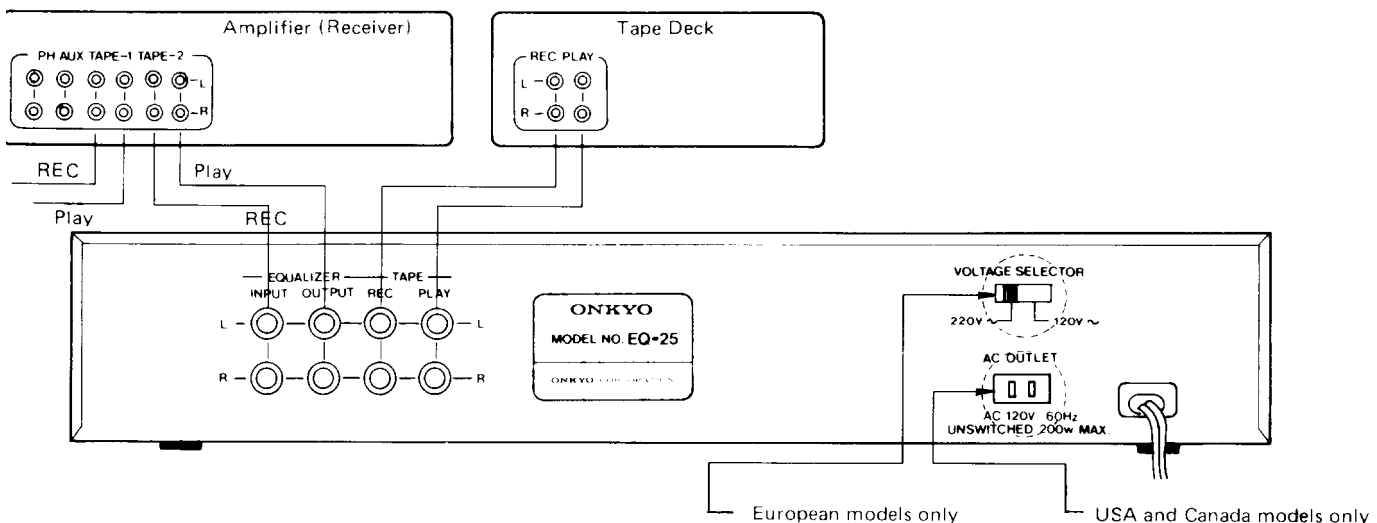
Amplifier (Receiver)

PH AUX TAPE-1 TAPE-2

L

R

Tape Deck

REC PLAY

L

R

REC

Play

Play

REC

EQUALIZER

TAPE

INPUT OUTPUT REC PLAY

L

L

R

R

ONKYO

MODEL NO. EQ-25

ONKYO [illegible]

VOLTAGE SELECTOR

220V ~

120V ~

AC OUTLET

AC 120V 60Hz
UNSWITCHED 200W MAX.

European models only

USA and Canada models only